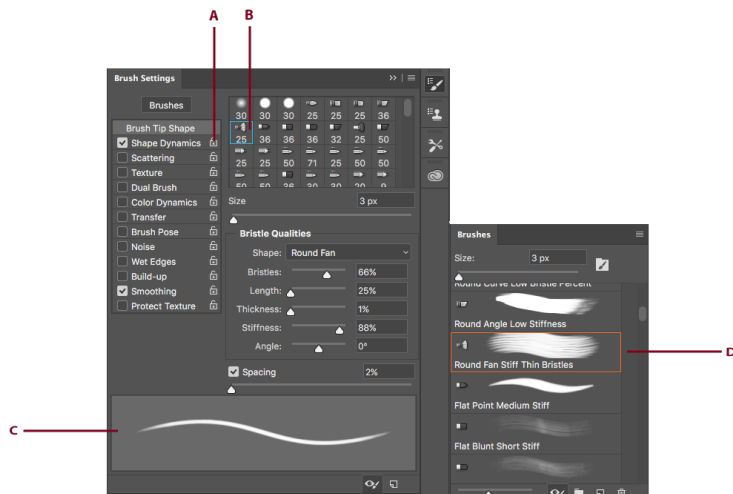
A
B
Brush Settings
Brushes
Brush Tip Shape
Shape Dynamics
Scattering
Texture
Dual Brush
Color Dynamics
Transfer
Brush Pose
Noise
Wet Edges
Build-up
Smoothing
Protect Texture
30 30 30 25 25 25 36
25 36 36 36 32 25 50
25 25 50 71 25 50 50
50 50 36 30 30 20 9
Size 3 px
Bristle Qualities
Shape: Round Fan
Bristles: 66%
Length: 25%
Thickness: 1%
Stiffness: 88%
Angle: 0°
Spacing 2%
C
Brushes
Size: 3 px
Round Curve Low Bristle Percent
Round Angle Low Stiffness
Round Fan Stiff Thin Bristles
Flat Point Medium Stiff
Flat Blunt Short Stiff
D